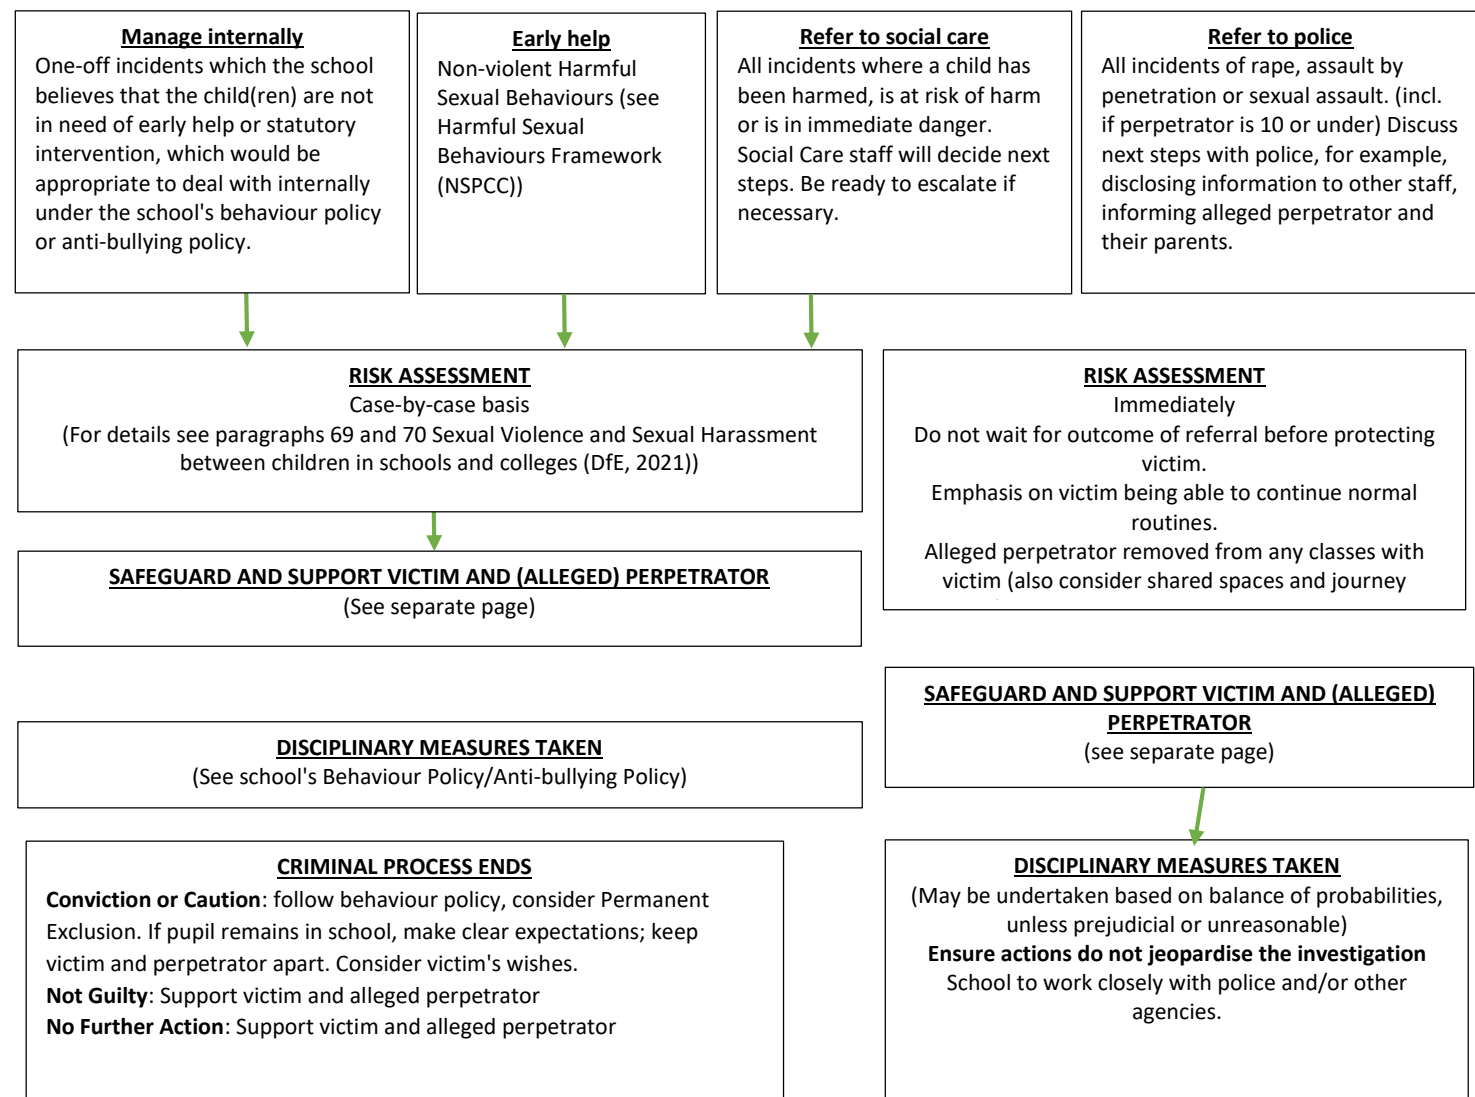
Manage internally
One-off incidents which the school believes that the child(ren) are not in need of early help or statutory intervention, which would be appropriate to deal with internally under the school's behaviour policy or anti-bullying policy.

Early help
Non-violent Harmful Sexual Behaviours (see Harmful Sexual Behaviours Framework (NSPCC))

Refer to social care
All incidents where a child has been harmed, is at risk of harm or is in immediate danger. Social Care staff will decide next steps. Be ready to escalate if necessary.

Refer to police
All incidents of rape, assault by penetration or sexual assault. (incl. if perpetrator is 10 or under) Discuss next steps with police, for example, disclosing information to other staff, informing alleged perpetrator and their parents.

RISK ASSESSMENT
Case-by-case basis
(For details see paragraphs 69 and 70 Sexual Violence and Sexual Harassment between children in schools and colleges (DfE, 2021))

RISK ASSESSMENT
Immediately
Do not wait for outcome of referral before protecting victim.
Emphasis on victim being able to continue normal routines.
Alleged perpetrator removed from any classes with victim (also consider shared spaces and journey

SAFEGUARD AND SUPPORT VICTIM AND (ALLEGED) PERPETRATOR
(See separate page)

SAFEGUARD AND SUPPORT VICTIM AND (ALLEGED) PERPETRATOR
(see separate page)

DISCIPLINARY MEASURES TAKEN
(See school's Behaviour Policy/Anti-bullying Policy)

CRIMINAL PROCESS ENDS
Conviction or Caution: follow behaviour policy, consider Permanent Exclusion. If pupil remains in school, make clear expectations; keep victim and perpetrator apart. Consider victim's wishes.
Not Guilty: Support victim and alleged perpetrator
No Further Action: Support victim and alleged perpetrator

DISCIPLINARY MEASURES TAKEN
(May be undertaken based on balance of probabilities, unless prejudicial or unreasonable)
Ensure actions do not jeopardise the investigation
School to work closely with police and/or other agencies.